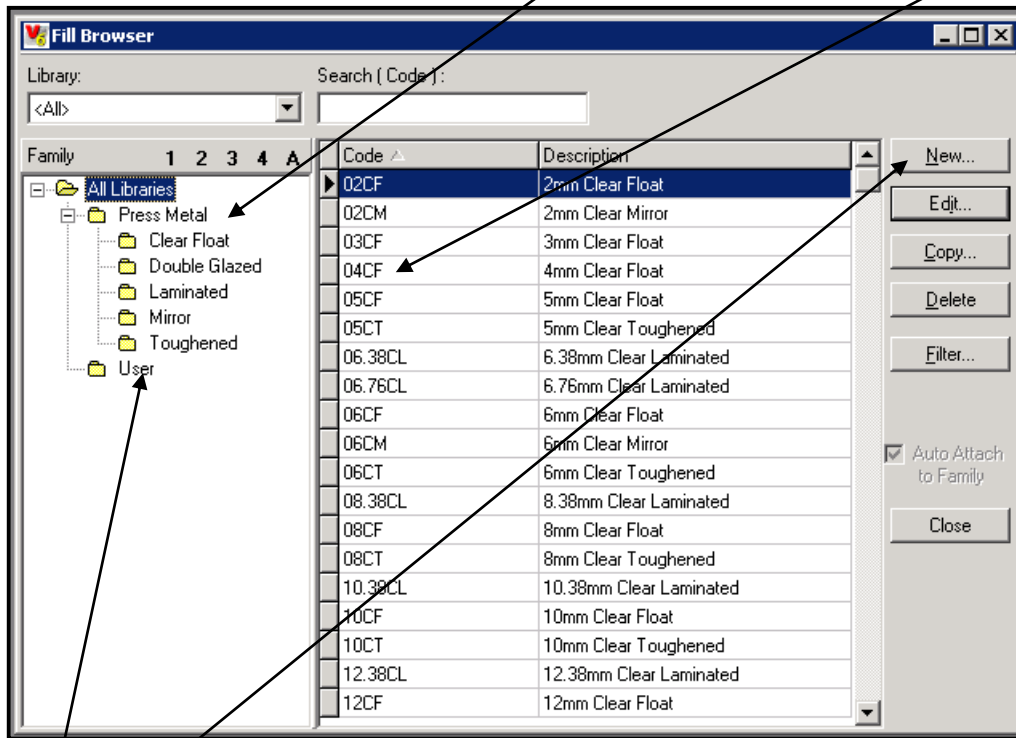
Fill Browser

Library:
<All>

Search ( Code ) :

Family 1 2 3 4 A

All Libraries
Press Metal
Clear Float
Double Glazed
Laminated
Mirror
Toughened
User

| Code | Description |
|---|---|
| 02CF | 2mm Clear Float |
| 02CM | 2mm Clear Mirror |
| 03CF | 3mm Clear Float |
| 04CF | 4mm Clear Float |
| 05CF | 5mm Clear Float |
| 05CT | 5mm Clear Toughened |
| 06.38CL | 6.38mm Clear Laminated |
| 06.76CL | 6.76mm Clear Laminated |
| 06CF | 6mm Clear Float |
| 06CM | 6mm Clear Mirror |
| 06CT | 6mm Clear Toughened |
| 08.38CL | 8.38mm Clear Laminated |
| 08CF | 8mm Clear Float |
| 08CT | 8mm Clear Toughened |
| 10.38CL | 10.38mm Clear Laminated |
| 10CF | 10mm Clear Float |
| 10CT | 10mm Clear Toughened |
| 12.38CL | 12.38mm Clear Laminated |
| 12CF | 12mm Clear Float |

New...
Edit...
Copy...
Delete
Filter...
Auto Attach to Family
Close